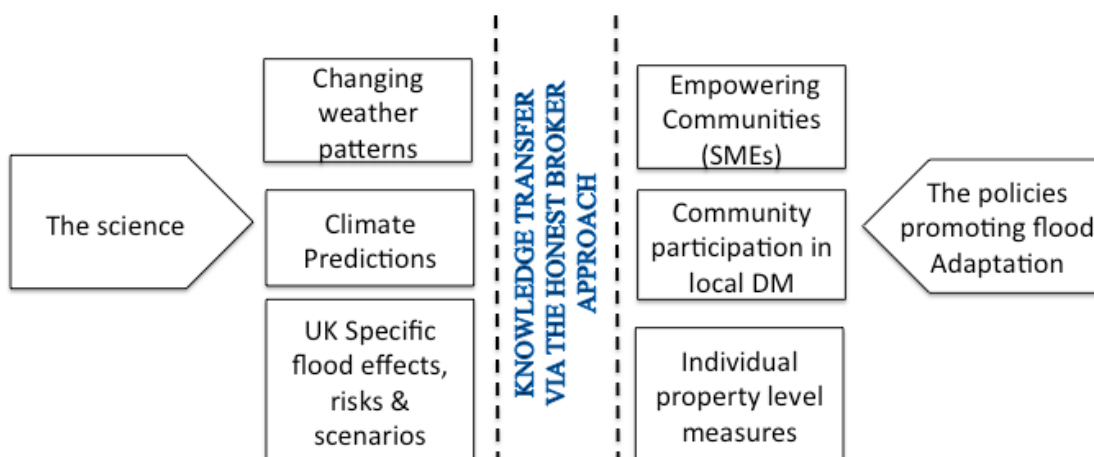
The science

Changing weather patterns

Climate Predictions

UK Specific flood effects, risks & scenarios

KNOWLEDGE TRANSFER VIA THE HONEST BROKER APPROACH

Empowering Communities (SMEs)

Community participation in local DM

Individual property level measures

The policies promoting flood Adaptation